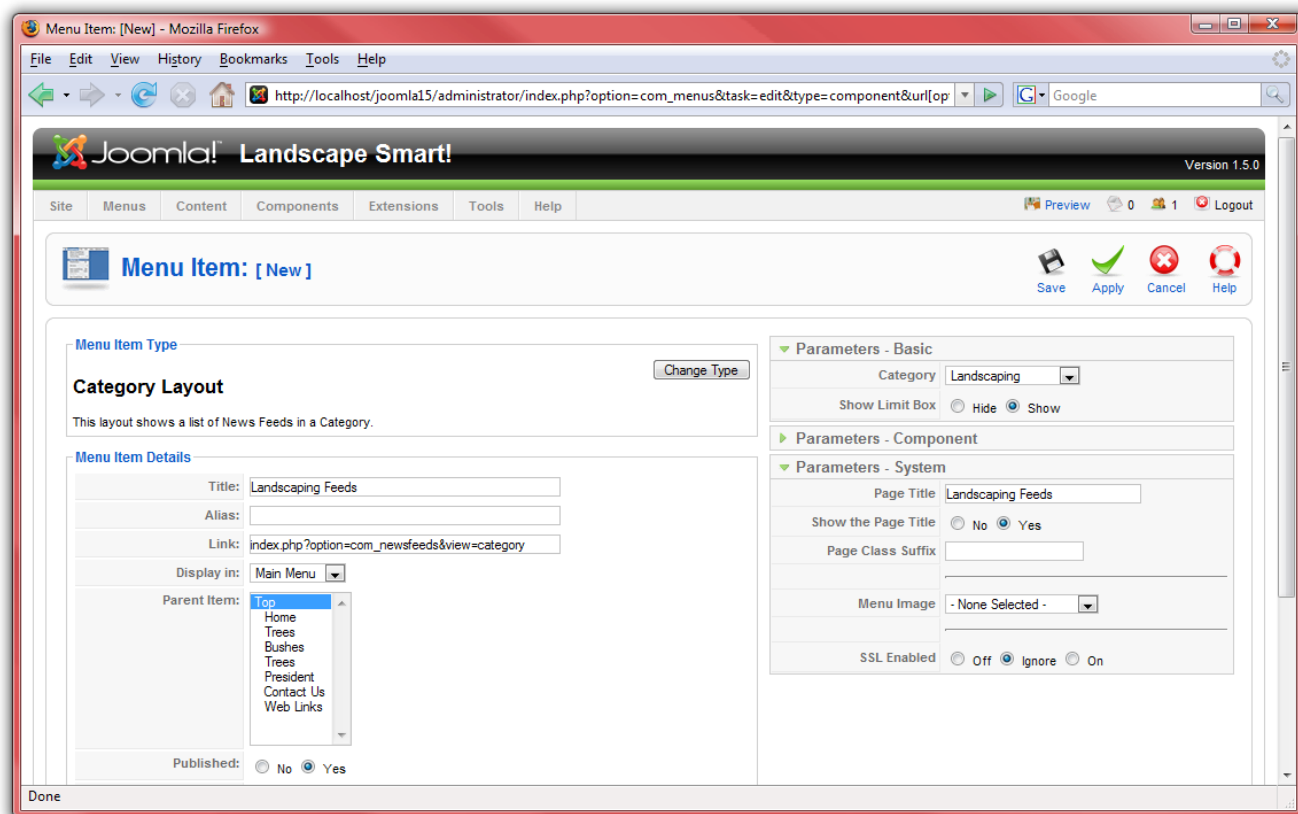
Menu Item: [New] - Mozilla Firefox

File Edit View History Bookmarks Tools Help

http://localhost/joomla15/administrator/index.php?option=com_menus&task=edit&type=component&url[op

Google

Joomla! Landscape Smart!

Version 1.5.0

Site Menus Content Components Extensions Tools Help

Preview 0 1 Logout

Menu Item: [ New ]

Save Apply Cancel Help

Menu Item Type

Change Type

Category Layout

This layout shows a list of News Feeds in a Category.

Menu Item Details

| | |
|---|---|
| Title: | Landscaping Feeds |
| Alias: | |
| Link: | index.php?option=com_newsfeeds&view=category |
| Display in: | Main Menu |
| Parent Item: | Top<br>Home<br>Trees<br>Bushes<br>Trees<br>President<br>Contact Us<br>Web Links |
| Published: | No Yes |

Parameters - Basic

| | |
|---|---|
| Category | Landscaping |
| Show Limit Box | Hide Show |

Parameters - Component

Parameters - System

| | |
|---|---|
| Page Title | Landscaping Feeds |
| Show the Page Title | No Yes |
| Page Class Suffix | |
| Menu Image | - None Selected - |
| SSL Enabled | Off Ignore On |

Done